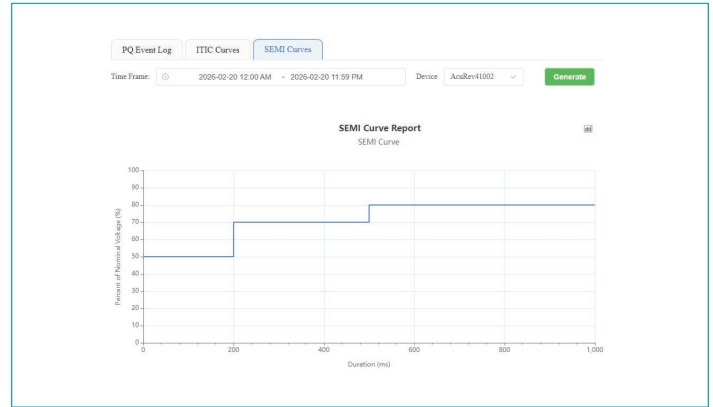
PQ Event Log
ITIC Curves
SEMI Curves

Time Frame: 2026-02-20 12:00 AM ~ 2026-02-20 11:59 PM Device AcuRev41002 Generate

SEMI Curve Report
SEMI Curve

100
90
80
70
60
50
40
30
20
10
0

Percent of Nominal Voltage (%)

0 200 400 600 800 1,000

Duration (ms)